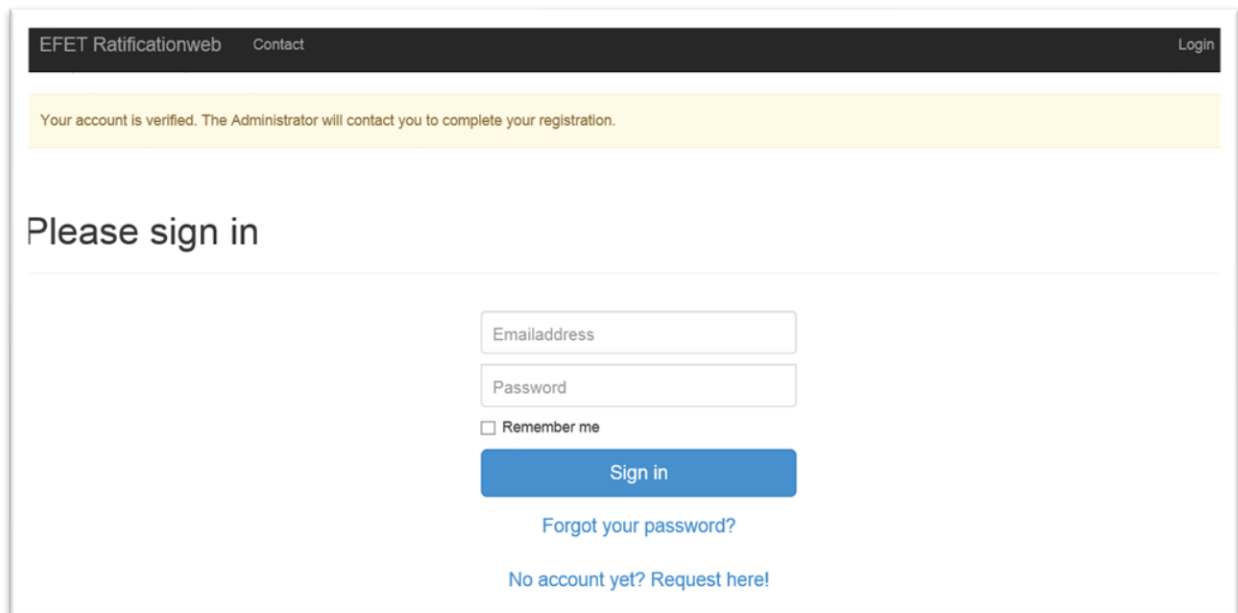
EFET Ratificationweb Contact Login

Your account is verified. The Administrator will contact you to complete your registration.

Please sign in

Emailaddress

Password

Remember me

Sign in

Forgot your password?

No account yet? Request here!